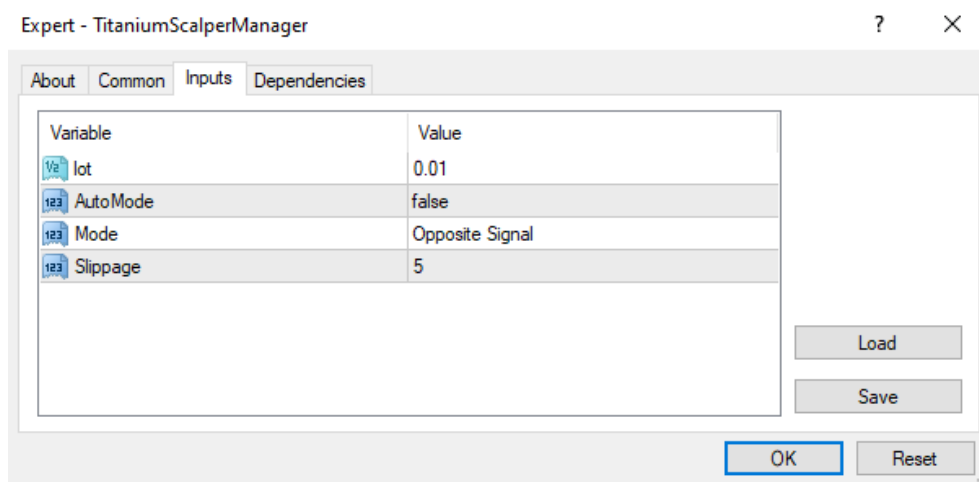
Expert - TitaniumScalperManager

? ×

About | Common | Inputs | Dependencies

| Variable | Value |
|---|---|
| lot | 0.01 |
| AutoMode | false |
| Mode | Opposite Signal |
| Slippage | 5 |

Load

Save

OK

Reset